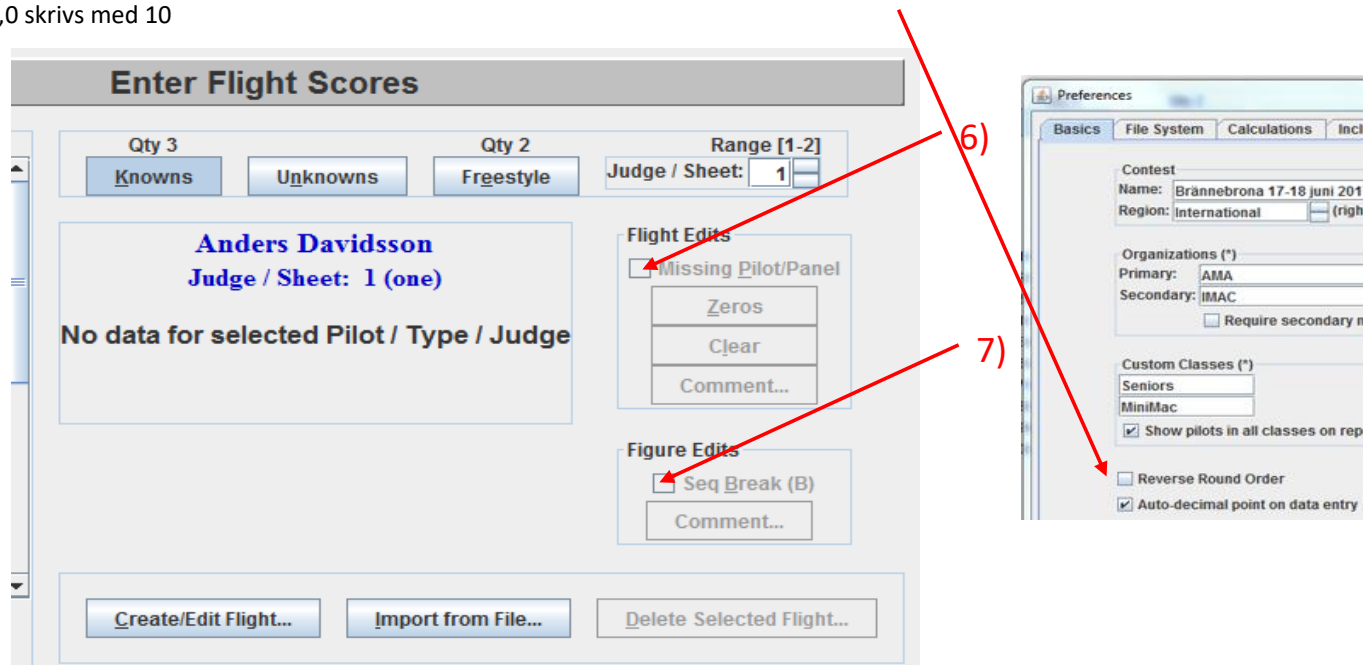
,0 skrivs med 10

Enter Flight Scores

Qty 3
Knowns
Unknowns
Qty 2
Freestyle
Range [1-2]
Judge / Sheet: 1

Anders Davidsson
Judge / Sheet: 1 (one)

No data for selected Pilot / Type / Judge

Flight Edits
Missing Pilot/Panel
Zeros
Clear
Comment...

Figure Edits
Seq Break (B)
Comment...

Create/Edit Flight...
Import from File...
Delete Selected Flight...

6)
7)

Preferences
Basics
File System
Calculations
Incl
Contest
Name: Brännebrona 17-18 juni 201
Region: International (righ
Organizations (*)
Primary: AMA
Secondary: IMAC
Require secondary m
Custom Classes (*)
Seniors
MiniMac
Show pilots in all classes on rep
Reverse Round Order
Auto-decimal point on data entry